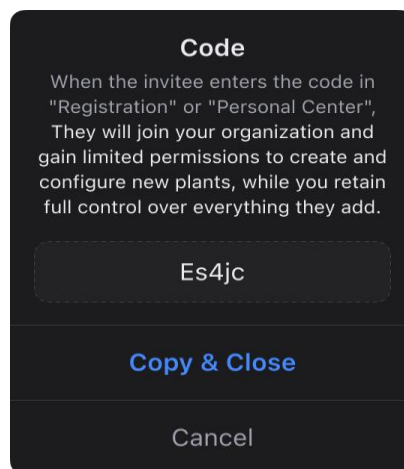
Code

When the invitee enters the code in "Registration" or "Personal Center", They will join your organization and gain limited permissions to create and configure new plants, while you retain full control over everything they add.

Es4jc

Copy & Close

Cancel